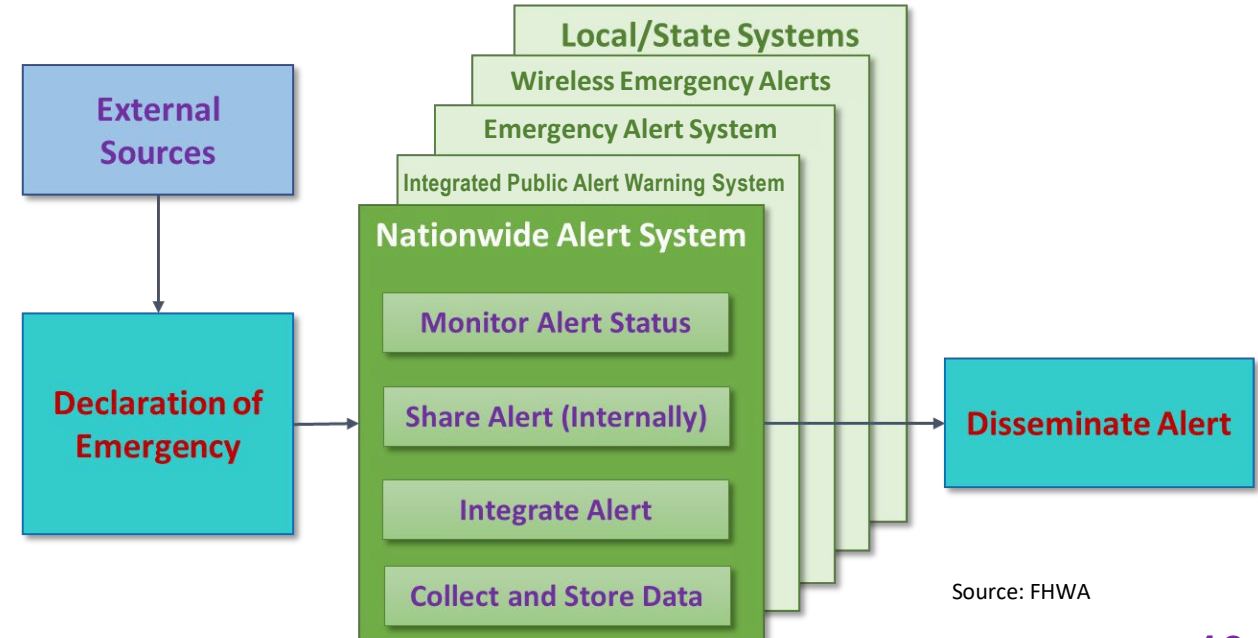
External Sources

Declaration of Emergency

Local/State Systems

Wireless Emergency Alerts

Emergency Alert System

Integrated Public Alert Warning System

Nationwide Alert System

Monitor Alert Status

Share Alert (Internally)

Integrate Alert

Collect and Store Data

Disseminate Alert

Source: FHWA

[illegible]